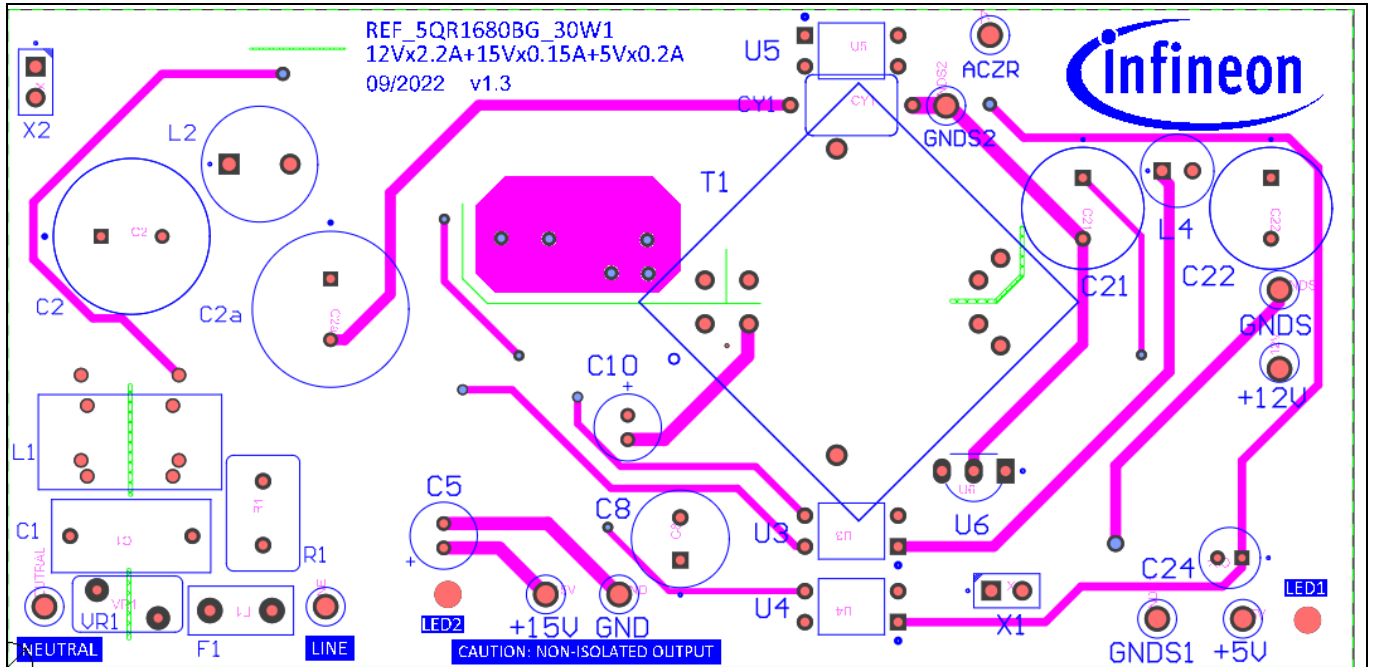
REF_5QR1680BG_30W1
12Vx2.2A+15Vx0.15A+5Vx0.2A
09/2022 v1.3

U5
ACZR
infineon
X2
L2
CY1
GNDS2
T1
C2
C2a
C21
L4
C22
GNDS
+12V
C10
L1
C1
R1
VR1
F1
NEUTRAL
LINE
C5
C8
U3
U6
U4
X1
C24
LED1
LED2
+15V
GND
GNDS1
+5V
CAUTION: NON-ISOLATED OUTPUT